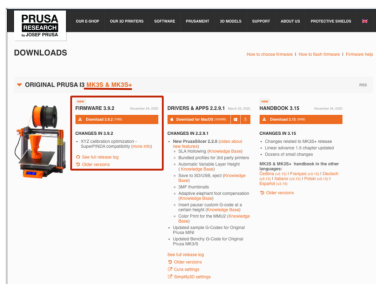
PRUSA RESEARCH by JOSEF PRUSA

OUR E-SHOP OUR 3D PRINTERS SOFTWARE PRUSAMENT 3D MODELS SUPPORT ABOUT US PROTECTIVE SHIELDS

DOWNLOADS

How to Unzip Firmware | How to flash firmware | Firmware Help

ORIGINAL PRUSA i3 MK3S & MK3S+

RSS

new
FIRMWARE 3.9.2
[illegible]

Download 3.9.2 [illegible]

CHANGES IN 3.9.2
• XYZ calibration optimization - SuperPINDA compatibility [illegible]

See full release log
Older versions

DRIVERS & APPS 2.2.9.1
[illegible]

Download for MacOS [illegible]

CHANGES IN 2.2.9.1
• New PrusaSlicer 2.2.0 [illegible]
• SLA Hollowing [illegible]
• Bundled profiles for 3rd party printers
• Automatic Variable Layer Height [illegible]
• Save to SD/USB, eject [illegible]
• 3MF thumbnails
• Adaptive elephant foot compensation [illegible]
• Insert pause/custom G-code at a certain height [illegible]
• Color Print for the MMU2 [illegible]
• Updated sample G-Codes for Original Prusa MINI
• Updated Benchy G-Code for Original Prusa MK3S

See full release log
Older versions
Cura settings
Simplify3D settings

new
HANDBOOK 3.15
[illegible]

Download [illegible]

CHANGES IN 3.15
• Changes related to MK3S+ release
• Linear advance 1.5 chapter updated
• Dozens of small changes

MK3S & MK3S+ handbook in the other languages:
Čeština | Deutsch | Français | Italiano | Polski | Español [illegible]

Older versions